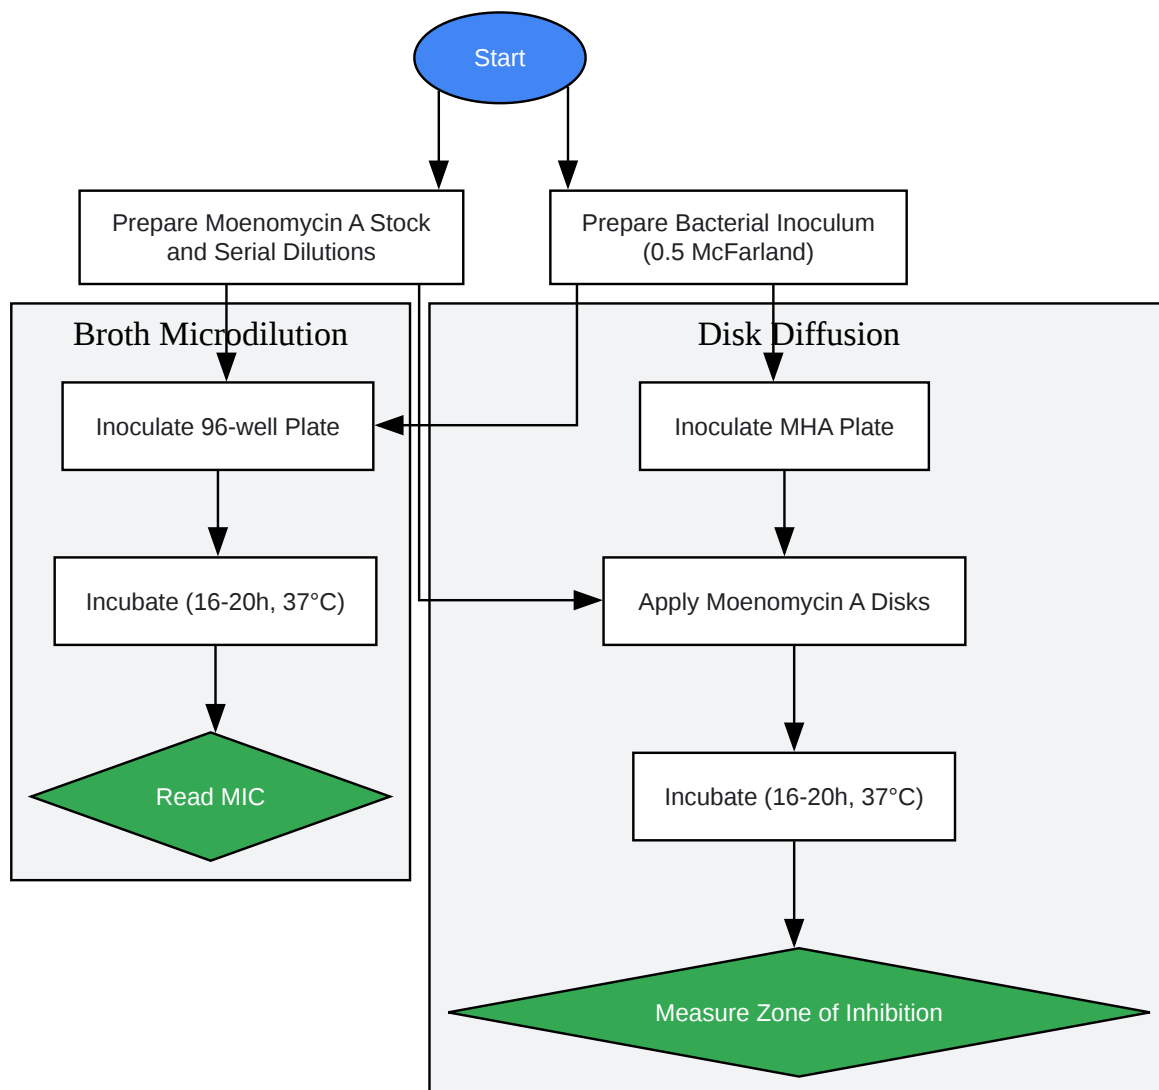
Start

Prepare Moenomycin A Stock and Serial Dilutions

Prepare Bacterial Inoculum (0.5 McFarland)

Broth Microdilution

Inoculate 96-well Plate

Incubate (16-20h, 37°C)

Read MIC

Disk Diffusion

Inoculate MHA Plate

Apply Moenomycin A Disks

Incubate (16-20h, 37°C)

Measure Zone of Inhibition